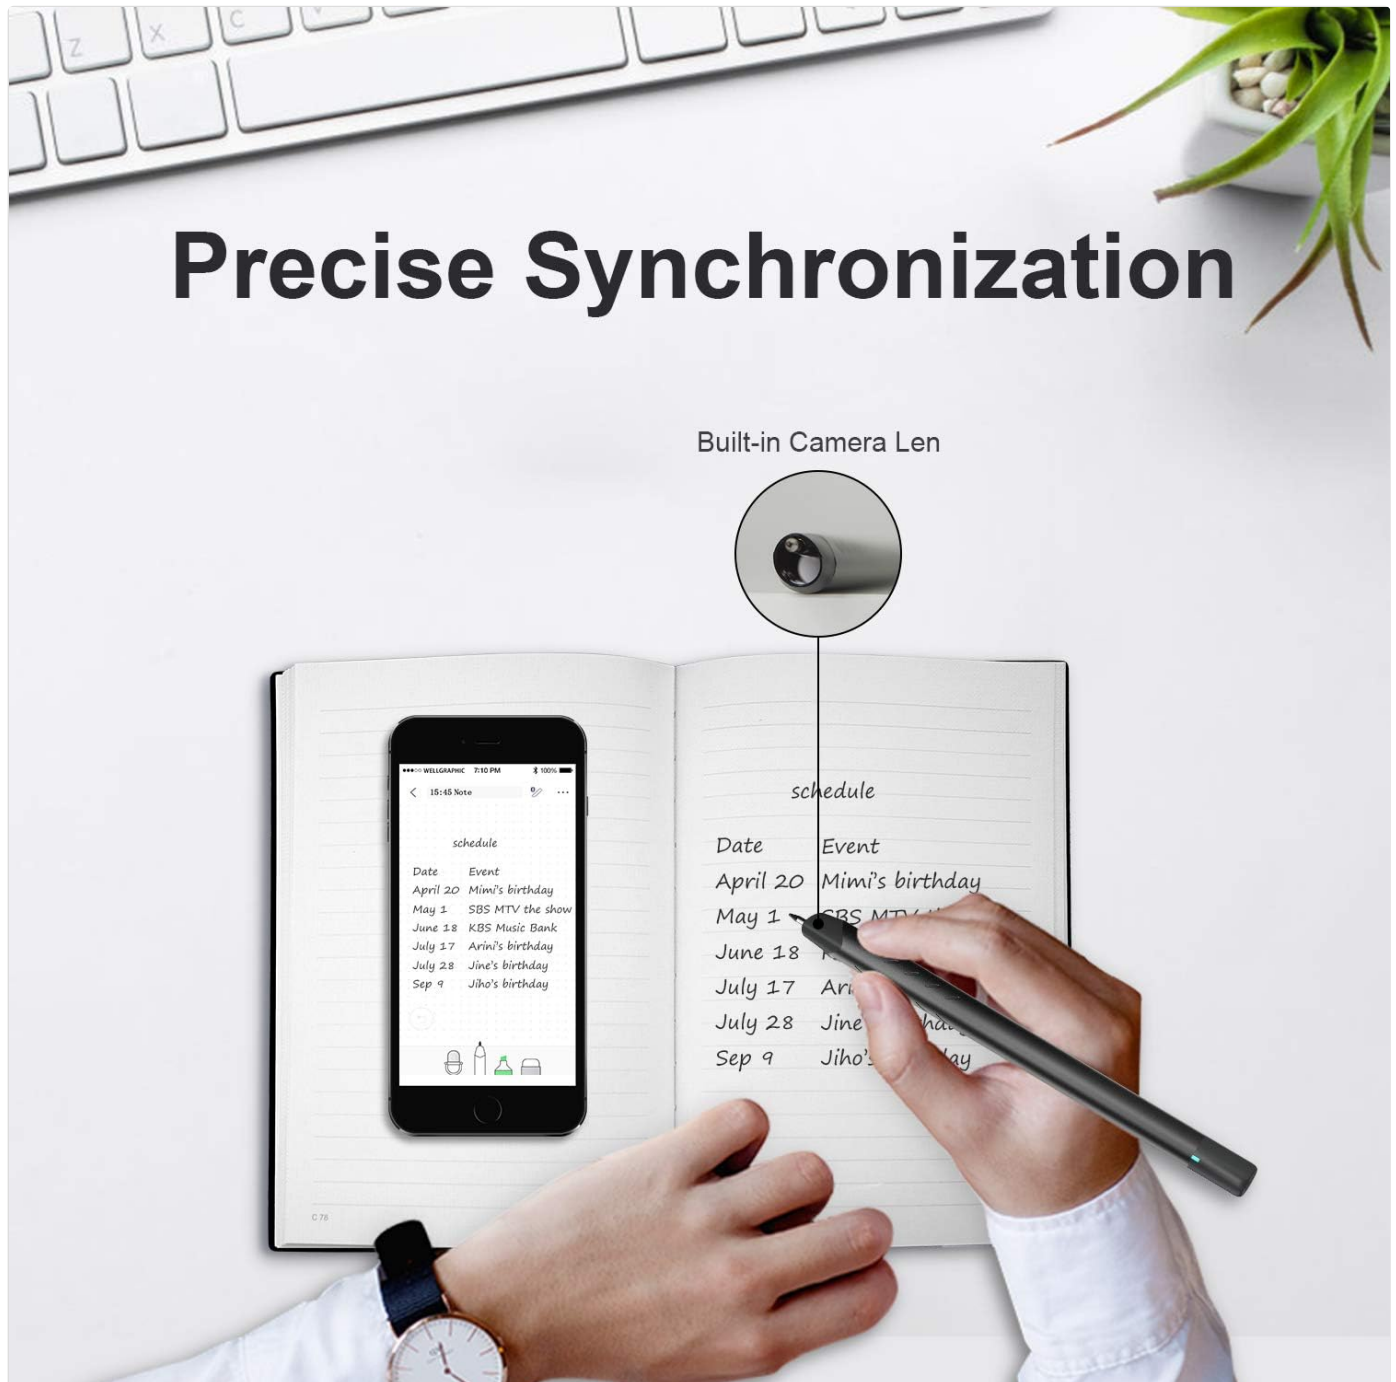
Z X C

Precise Synchronization

Built-in Camera Len

WELLGRAPHIC 7:10 PM 100%

15:45 Note

schedule

| Date | Event |
|---|---|
| April 20 | Mimi's birthday |
| May 1 | SBS MTV the show |
| June 18 | KBS Music Bank |
| July 17 | Arini's birthday |
| July 28 | Jine's birthday |
| Sep 9 | Jiho's birthday |

schedule

| Date | Event |
|---|---|
| April 20 | Mimi's birthday |
| May 1 | SBS MTV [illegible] |
| June 18 | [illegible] |
| July 17 | Ari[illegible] |
| July 28 | Jine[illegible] |
| Sep 9 | Jiho'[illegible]ay |

C 78